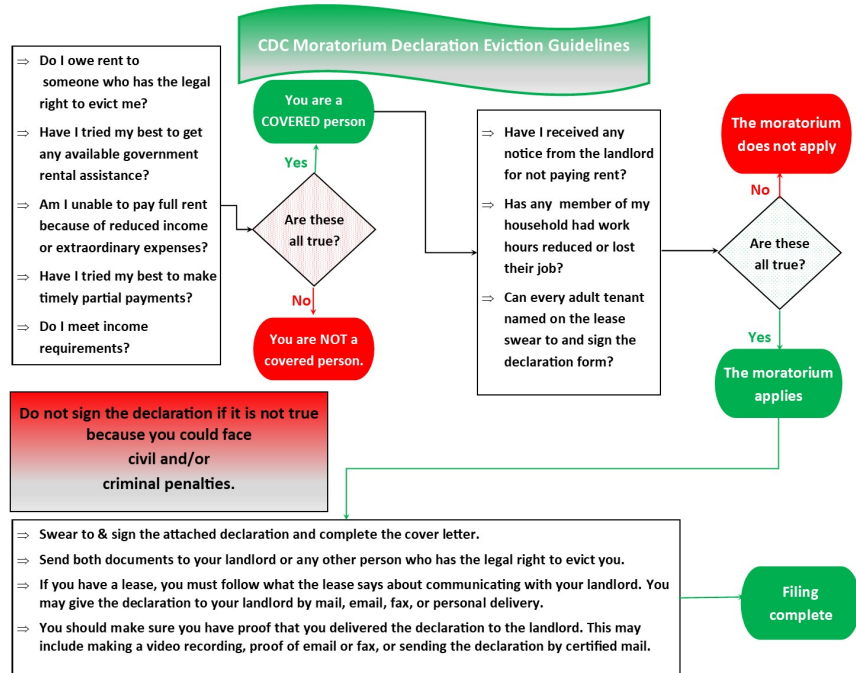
CDC Moratorium Declaration Eviction Guidelines

⇒ Do I owe rent to someone who has the legal right to evict me?

⇒ Have I tried my best to get any available government rental assistance?

⇒ Am I unable to pay full rent because of reduced income or extraordinary expenses?

⇒ Have I tried my best to make timely partial payments?

⇒ Do I meet income requirements?

You are a COVERED person

Yes

Are these all true?

No

You are NOT a covered person.

⇒ Have I received any notice from the landlord for not paying rent?

⇒ Has any member of my household had work hours reduced or lost their job?

⇒ Can every adult tenant named on the lease swear to and sign the declaration form?

The moratorium does not apply

No

Are these all true?

Yes

The moratorium applies

Do not sign the declaration if it is not true because you could face civil and/or criminal penalties.

⇒ Swear to & sign the attached declaration and complete the cover letter.

⇒ Send both documents to your landlord or any other person who has the legal right to evict you.

⇒ If you have a lease, you must follow what the lease says about communicating with your landlord. You may give the declaration to your landlord by mail, email, fax, or personal delivery.

⇒ You should make sure you have proof that you delivered the declaration to the landlord. This may include making a video recording, proof of email or fax, or sending the declaration by certified mail.

Filing complete